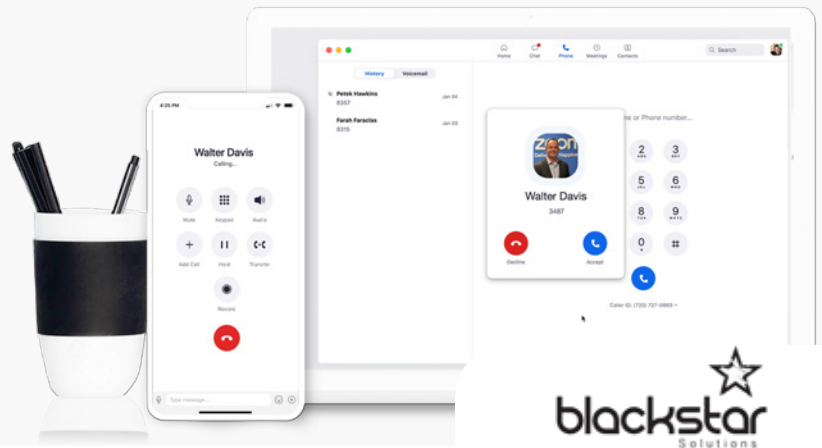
Home Chat Phone Meetings Contacts

Search

History Voicemail

Petek Hawkins
8357
Jan 04

Farah Faraclas
8315
Jan 03

ne or Phone number...

Walter Davis
3487

Decline Accept

2 ABC
3 DEF
5 JKL
6 MNO
8 TUV
9 WXYZ
0 +

Caller ID: (720) 727-0963

4:25 PM

Walter Davis
Calling...

Mute Keypad Audio
Add Call Hold Transfer
Record

Type message...

blackstar
Solutions